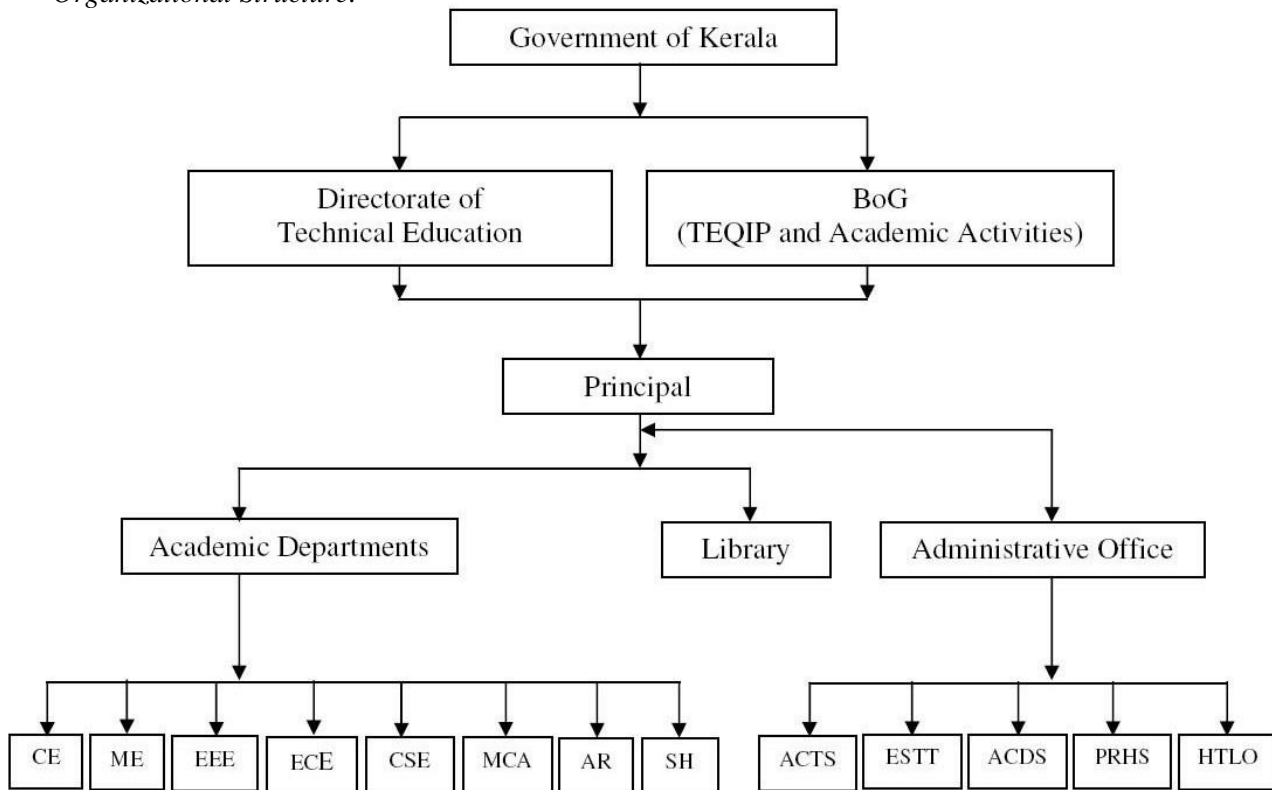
Organizational Structure:

Government of Kerala

Directorate of Technical Education

BoG (TEQIP and Academic Activities)

Principal

Academic Departments

Library

Administrative Office

CE

ME

EEE

ECE

CSE

MCA

AR

SH

ACTS

ESTT

ACDS

PRHS

HTLO